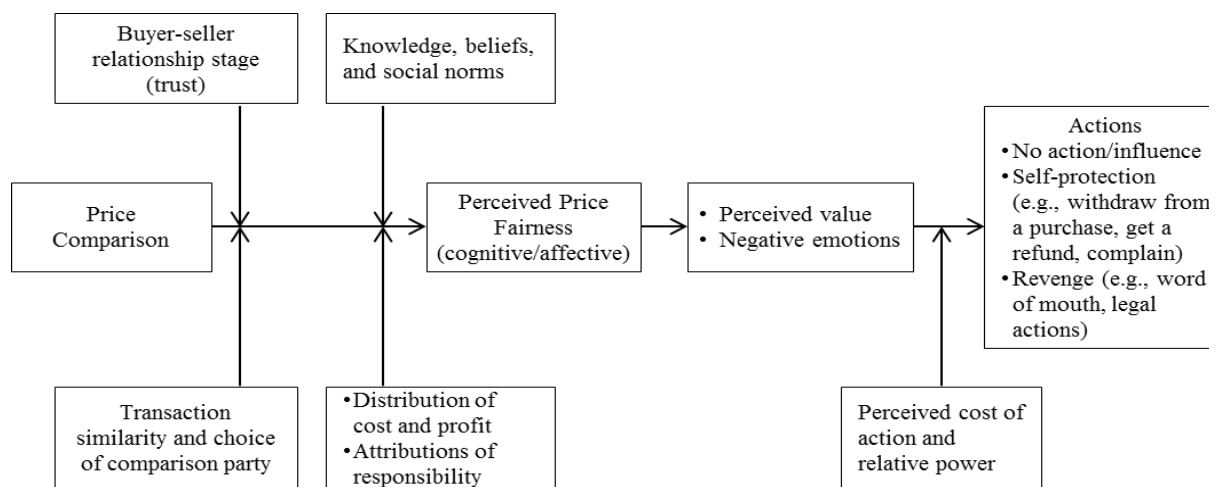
Buyer-seller relationship stage (trust)

Knowledge, beliefs, and social norms

Price Comparison

Perceived Price Fairness (cognitive/affective)

• Perceived value
• Negative emotions

Actions
• No action/influence
• Self-protection (e.g., withdraw from a purchase, get a refund, complain)
• Revenge (e.g., word of mouth, legal actions)

Transaction similarity and choice of comparison party

• Distribution of cost and profit
• Attributions of responsibility

Perceived cost of action and relative power